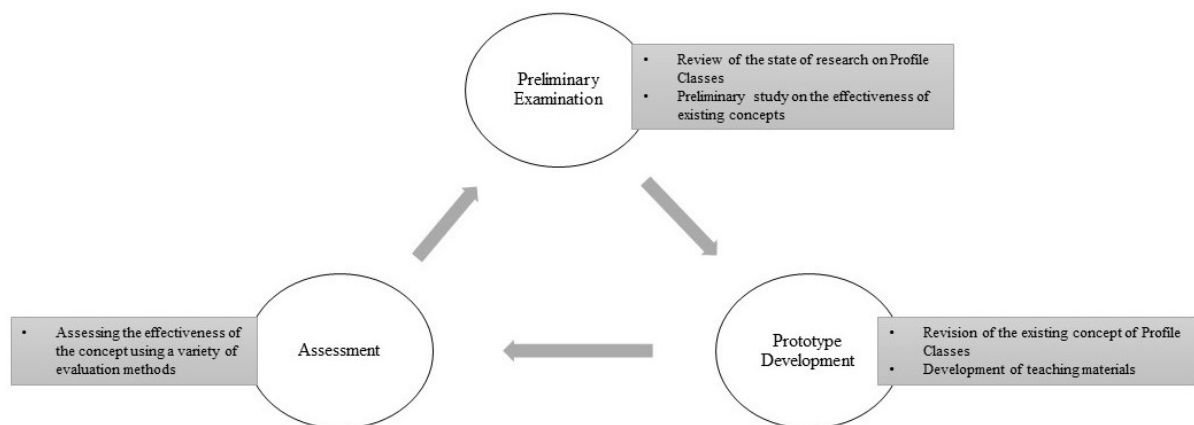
Preliminary Examination

• Review of the state of research on Profile Classes
• Preliminary study on the effectiveness of existing concepts

Prototype Development

• Revision of the existing concept of Profile Classes
• Development of teaching materials

Assessment

• Assessing the effectiveness of the concept using a variety of evaluation methods